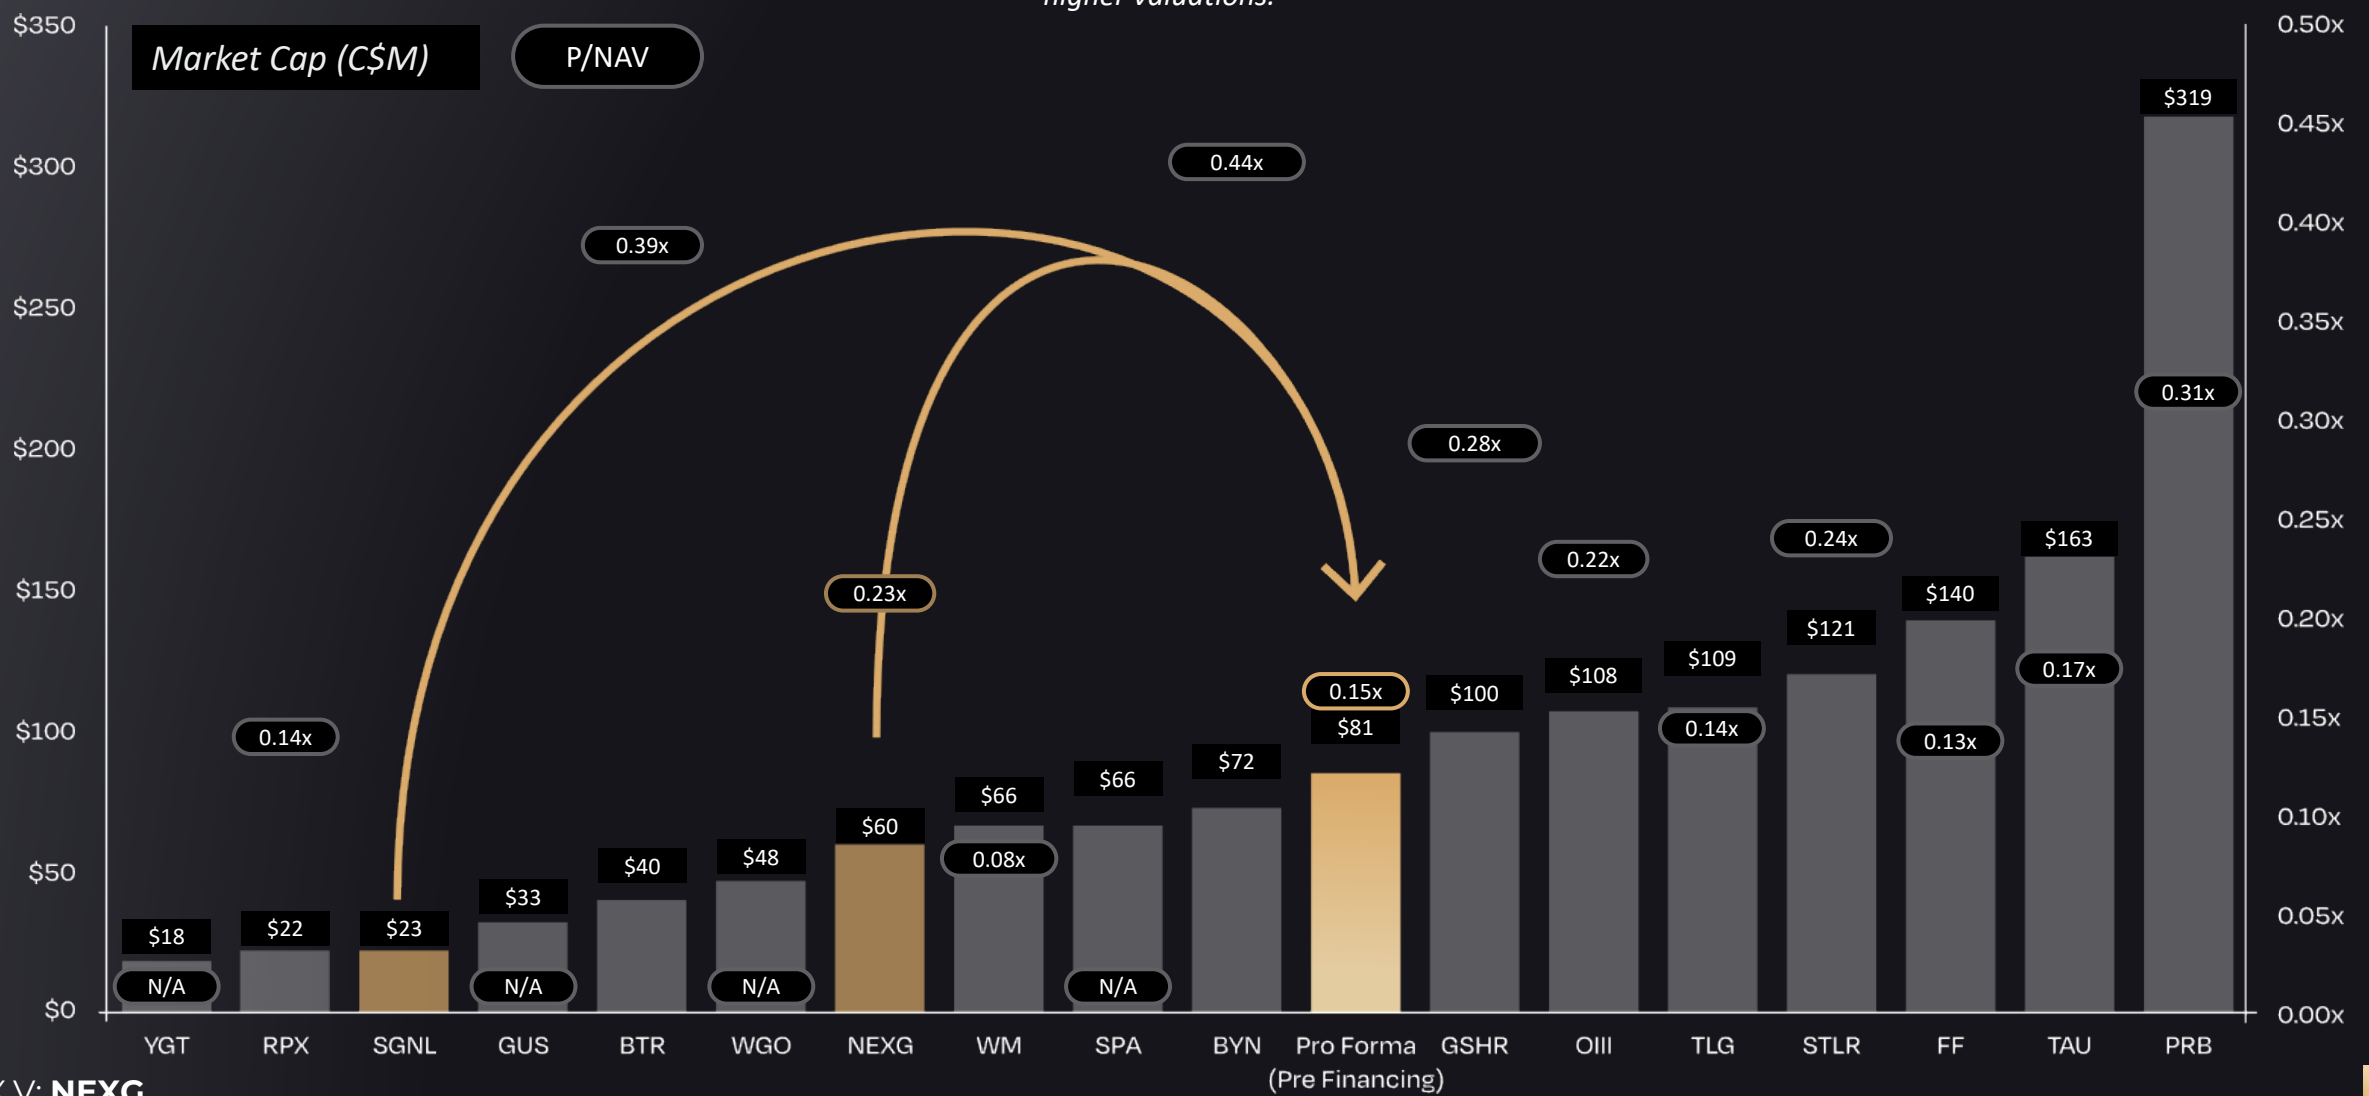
Market Cap (C$M)

P/NAV

| | YGT | RPX | SGNL | GUS | BTR | WGO | NEXG | WM | SPA | BYN | Pro Forma (Pre Financing) | GSHR | OIII | TLG | STLR | FF | TAU | PRB |
|---|---|---|---|---|---|---|---|---|---|---|---|---|---|---|---|---|---|---|
| Market Cap | $18 | $22 | $23 | $33 | $40 | $48 | $60 | $66 | $66 | $72 | $81 | $100 | $108 | $109 | $121 | $140 | $163 | $319 |
| P/NAV | N/A | 0.14x | 0.39x | N/A | 0.39x | N/A | 0.23x | 0.08x | N/A | 0.44x | 0.15x | 0.28x | 0.22x | 0.14x | 0.24x | 0.13x | 0.17x | 0.31x |

$350
$300
$250
$200
$150
$100
$50
$0

0.50x
0.45x
0.40x
0.35x
0.30x
0.25x
0.20x
0.15x
0.10x
0.05x
0.00x

V: NEXG